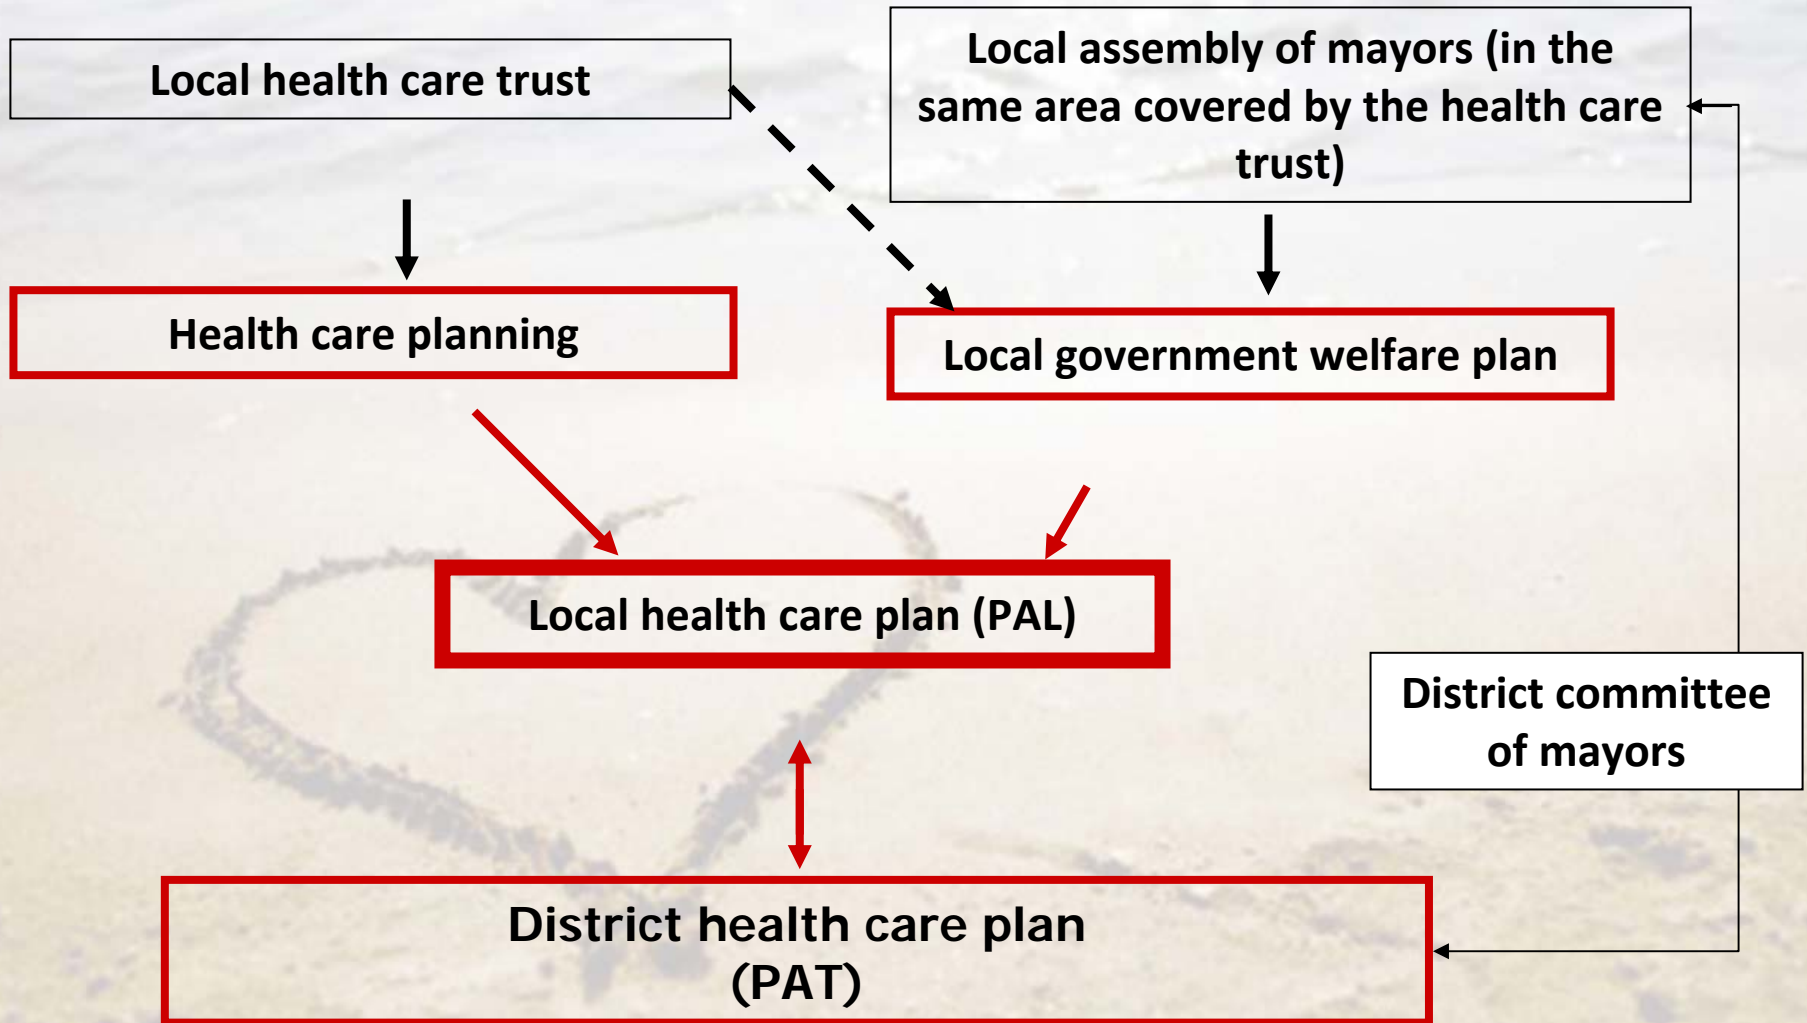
Local health care trust

Local assembly of mayors (in the same area covered by the health care trust)

Health care planning

Local government welfare plan

Local health care plan (PAL)

District committee of mayors

District health care plan (PAT)